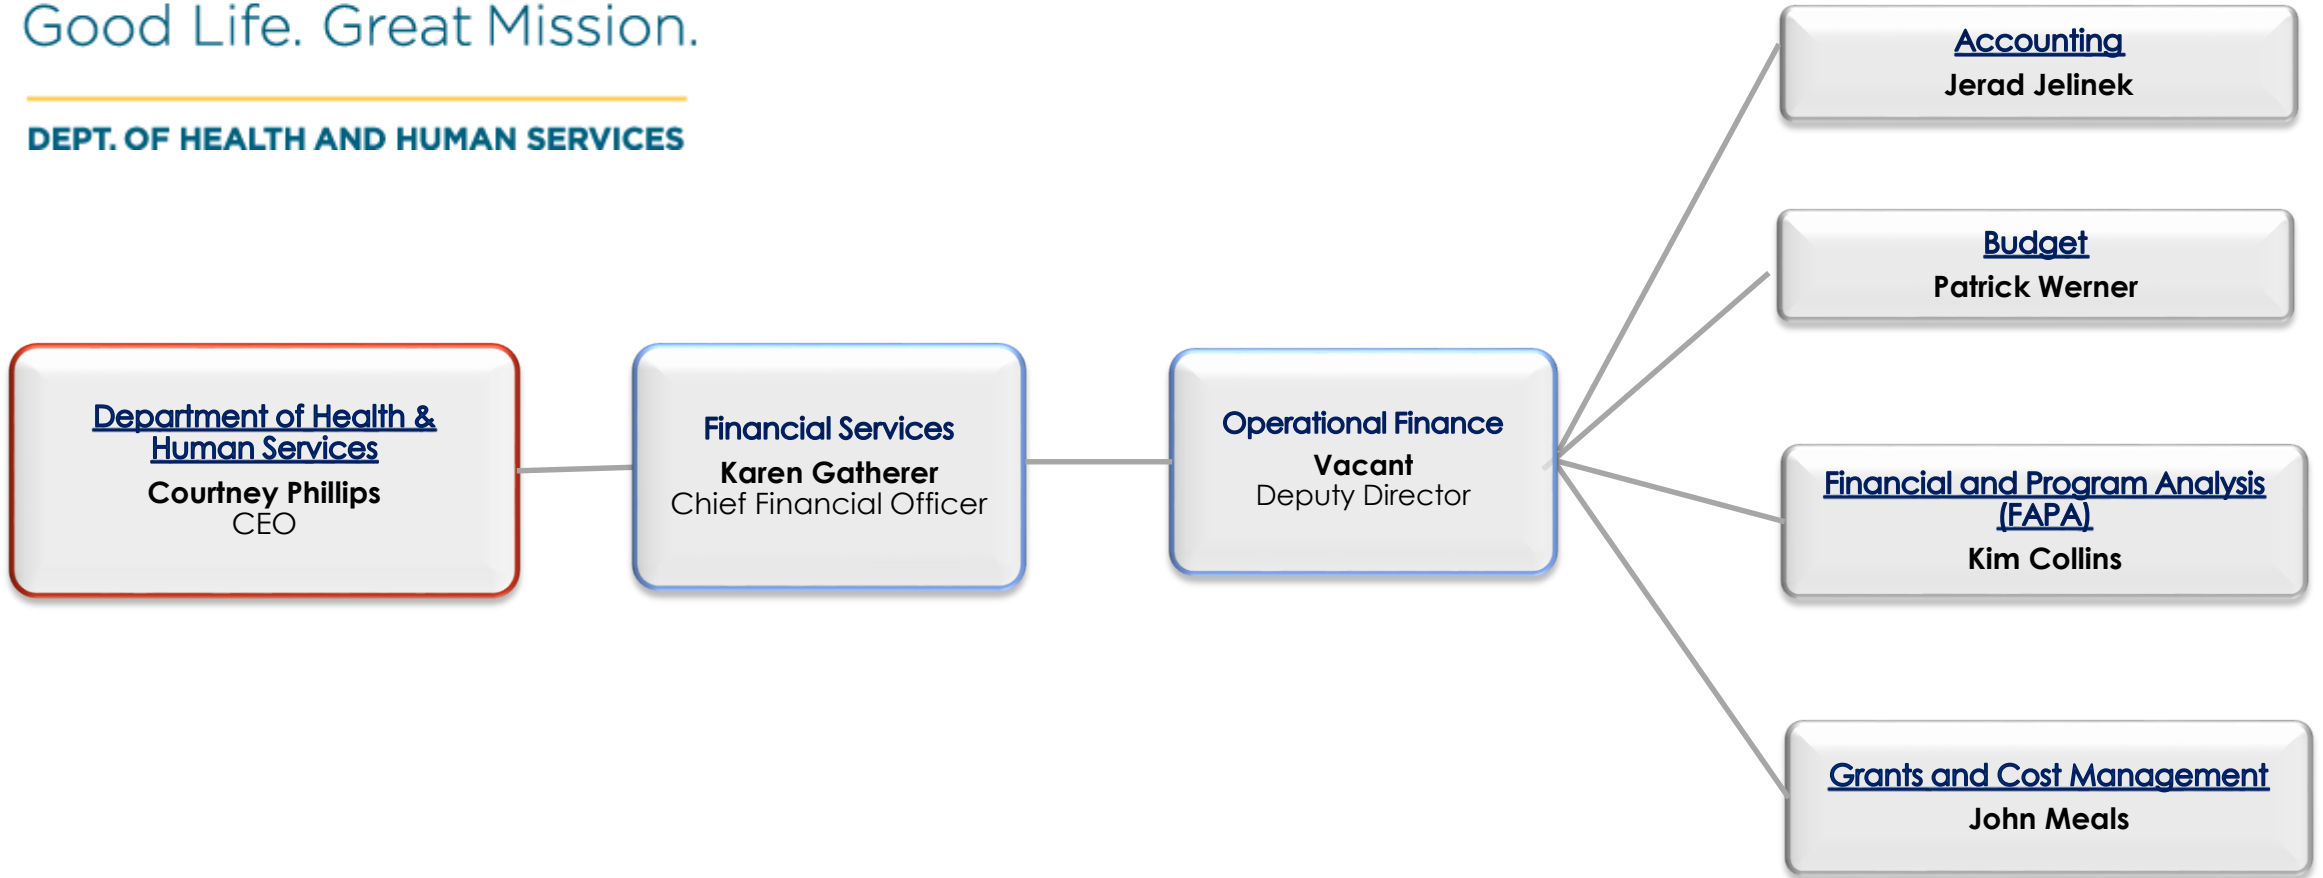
Good Life. Great Mission.

DEPT. OF HEALTH AND HUMAN SERVICES

Department of Health & Human Services
Courtney Phillips
CEO

Financial Services
Karen Gatherer
Chief Financial Officer

Operational Finance
Vacant
Deputy Director

Accounting
Jerad Jelinek

Budget
Patrick Werner

Financial and Program Analysis (FAPA)
Kim Collins

Grants and Cost Management
John Meals